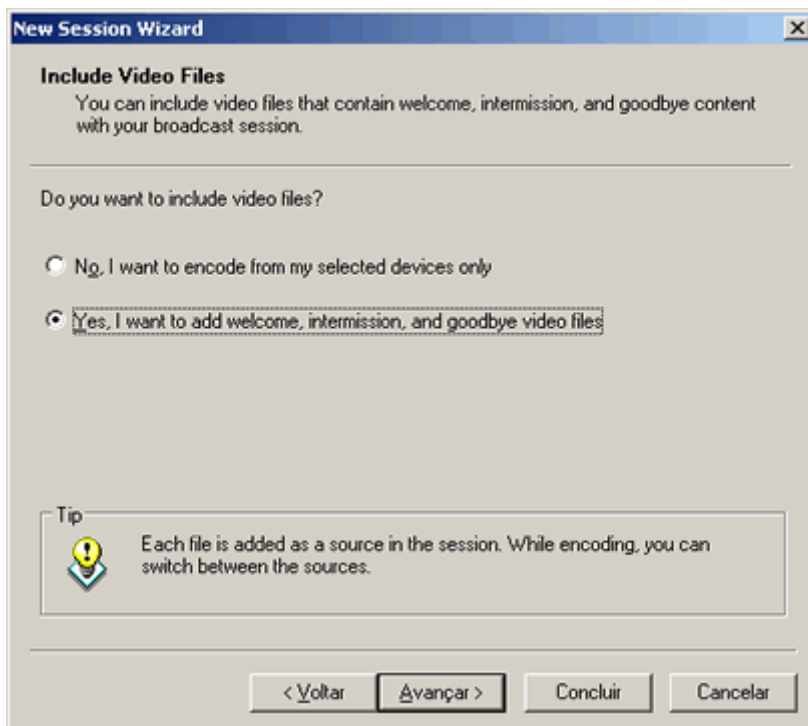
New Session Wizard

X

Include Video Files

You can include video files that contain welcome, intermission, and goodbye content with your broadcast session.

Do you want to include video files?

No, I want to encode from my selected devices only

Yes, I want to add welcome, intermission, and goodbye video files

Tip

Each file is added as a source in the session. While encoding, you can switch between the sources.

< Voltar

Avançar >

Concluir

Cancelar